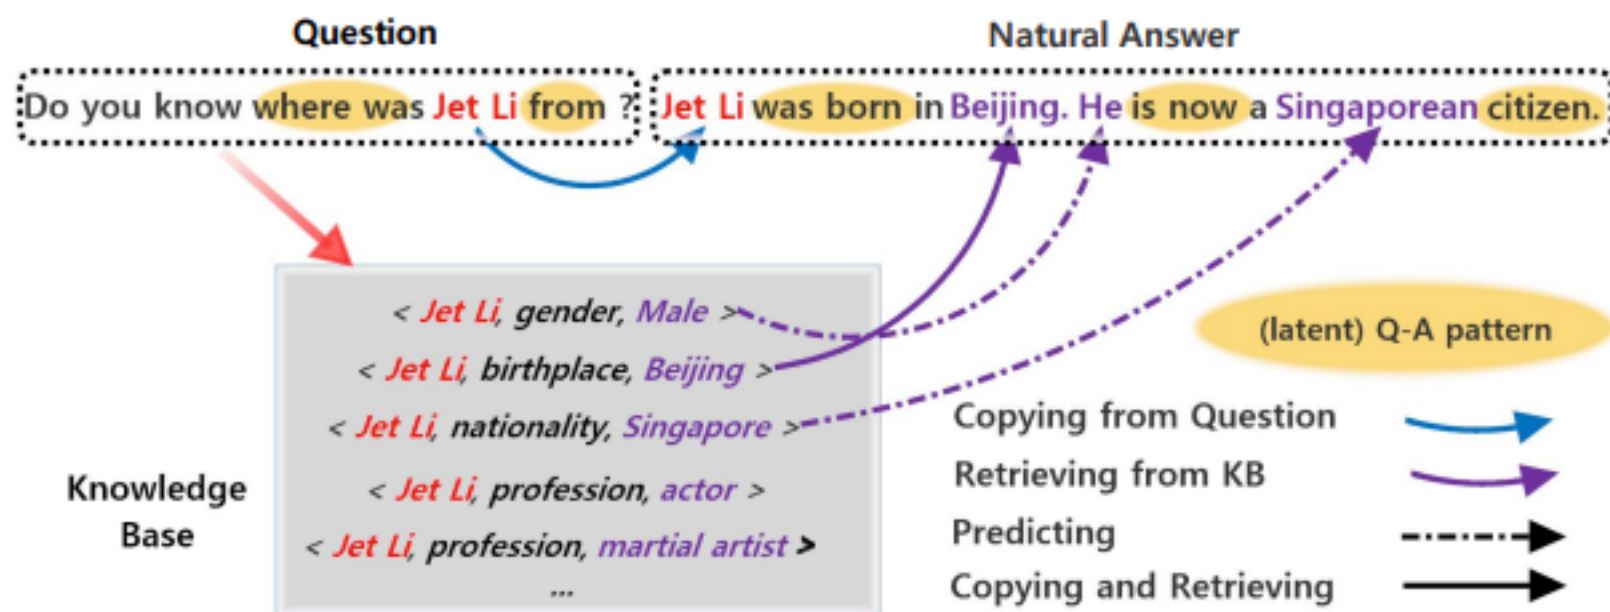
Question

Do you know where was Jet Li from ?

Natural Answer

Jet Li was born in Beijing. He is now a Singaporean citizen.

< Jet Li, gender, Male >
< Jet Li, birthplace, Beijing >
< Jet Li, nationality, Singapore >
< Jet Li, profession, actor >
< Jet Li, profession, martial artist >
...

Knowledge Base

(latent) Q-A pattern

Copying from Question

Retrieving from KB

Predicting

Copying and Retrieving